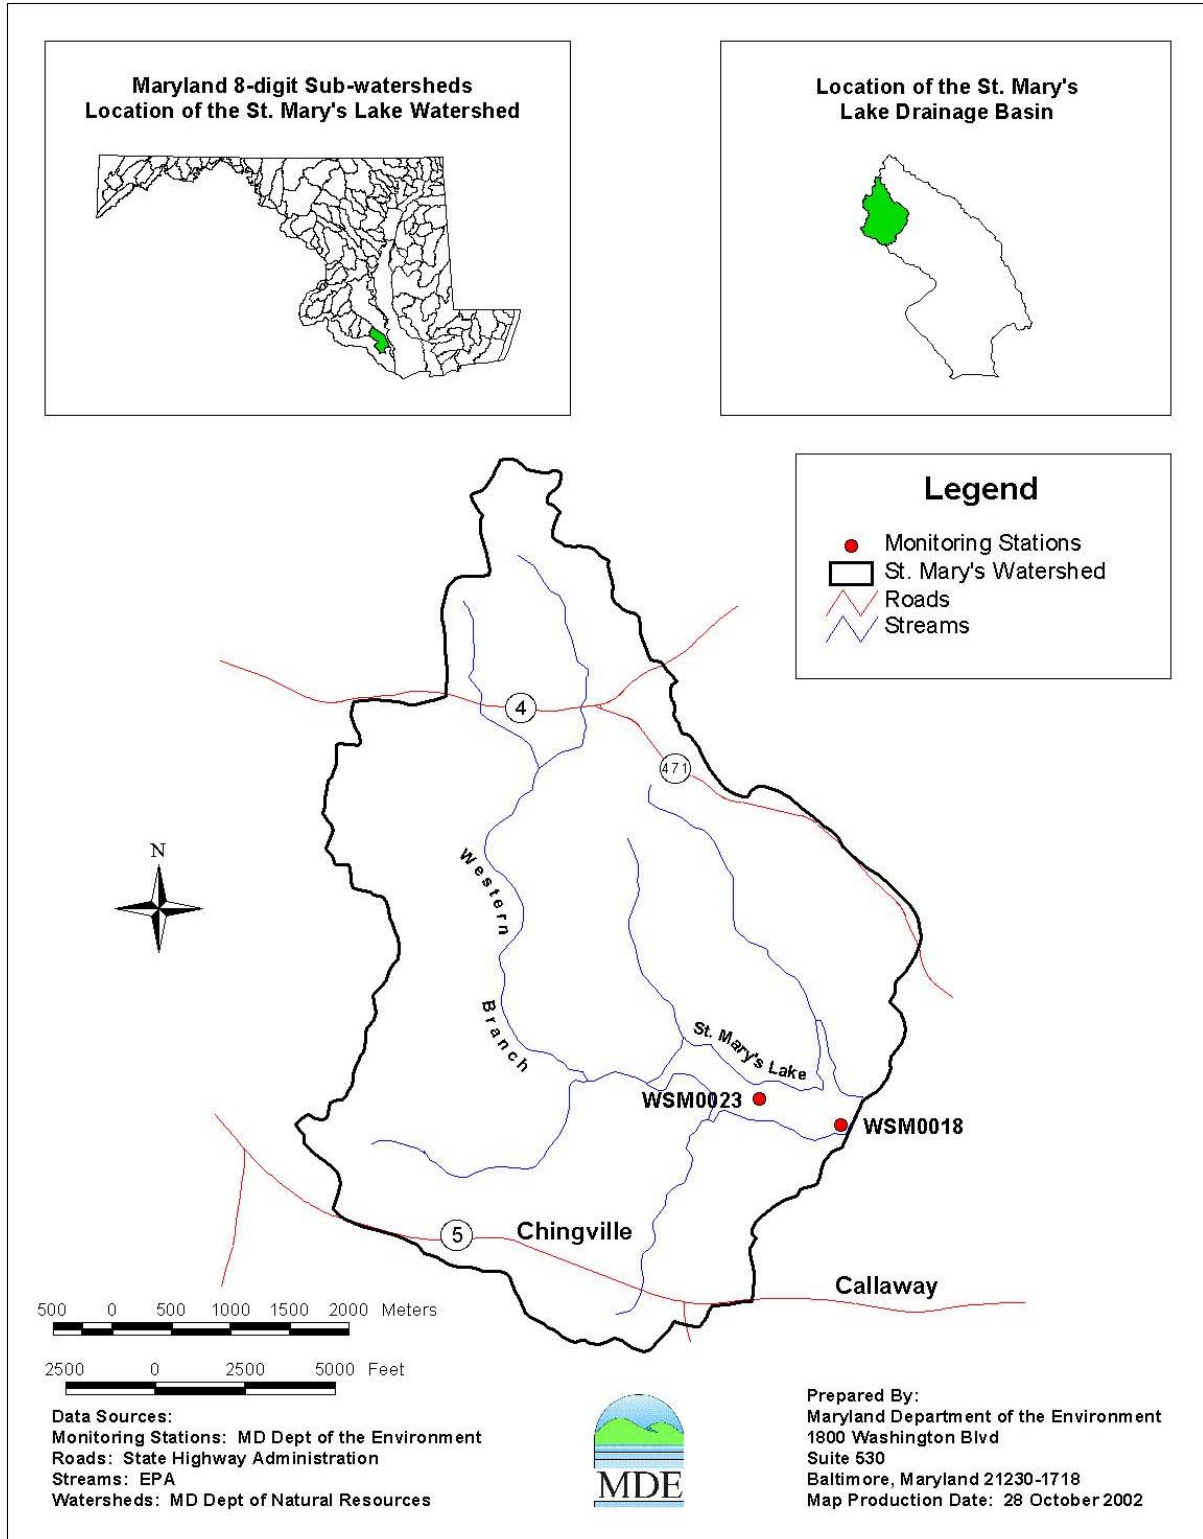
Maryland 8-digit Sub-watersheds
Location of the St. Mary's Lake Watershed

Location of the St. Mary's
Lake Drainage Basin

Legend
Monitoring Stations
St. Mary's Watershed
Roads
Streams

N

4

471

Western Branch

St. Mary's Lake

WSM0023

WSM0018

5

Chingville

Callaway

500 0 500 1000 1500 2000 Meters

2500 0 2500 5000 Feet

Data Sources:
Monitoring Stations: MD Dept of the Environment
Roads: State Highway Administration
Streams: EPA
Watersheds: MD Dept of Natural Resources

MDE

Prepared By:
Maryland Department of the Environment
1800 Washington Blvd
Suite 530
Baltimore, Maryland 21230-1718
Map Production Date: 28 October 2002